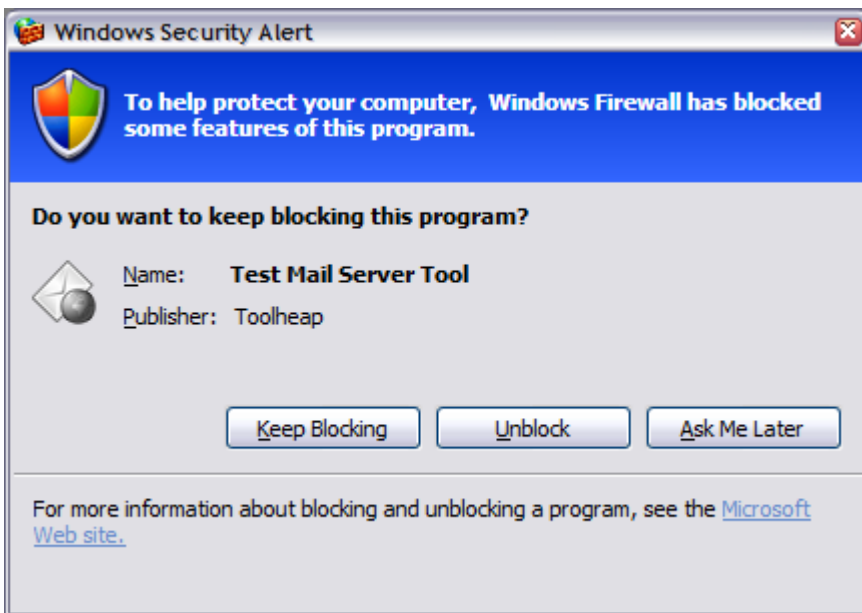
Windows Security Alert

To help protect your computer, Windows Firewall has blocked some features of this program.

Do you want to keep blocking this program?

Name: Test Mail Server Tool

Publisher: Toolheap

Keep Blocking | Unblock | Ask Me Later

For more information about blocking and unblocking a program, see the Microsoft Web site.